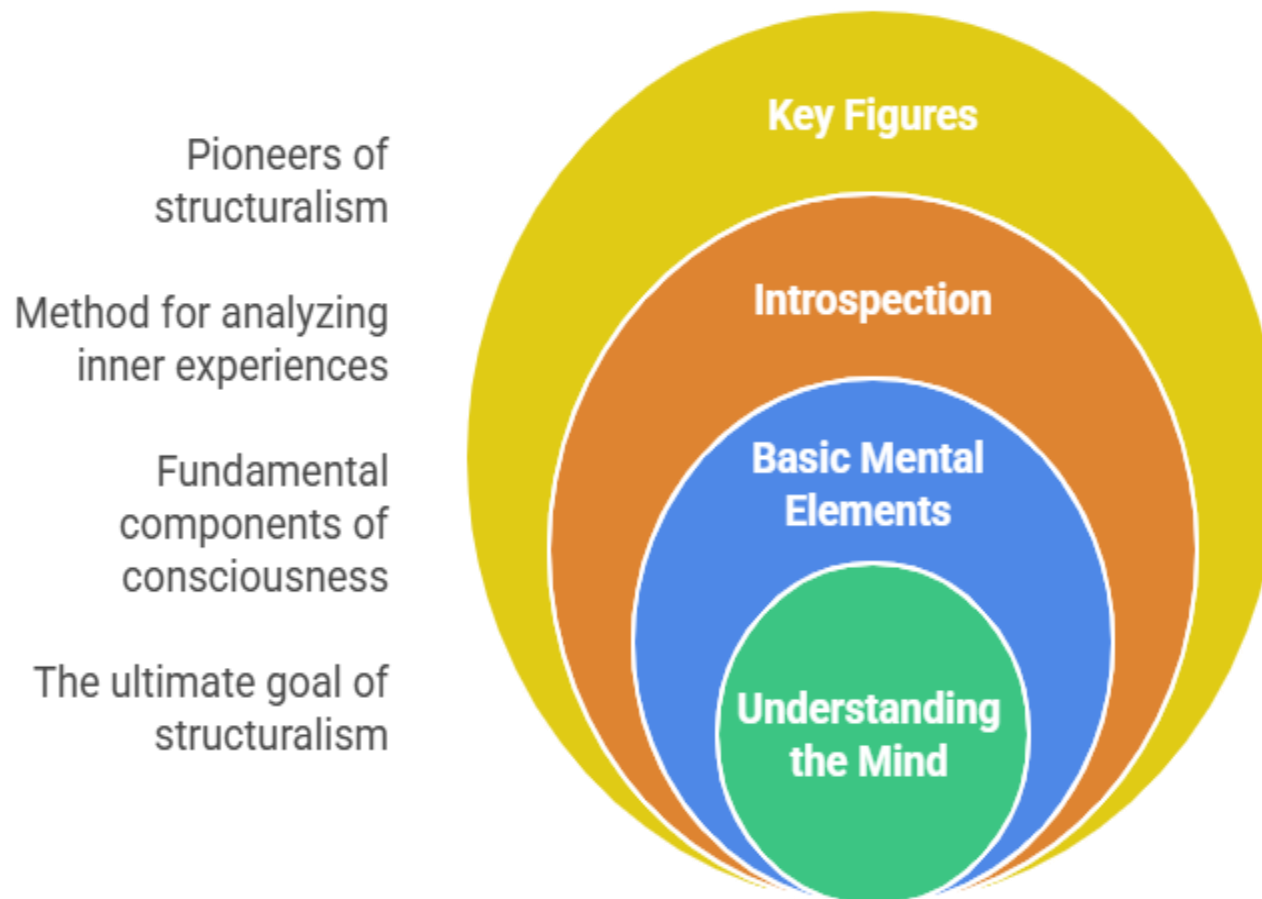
Pioneers of structuralism

Key Figures

Method for analyzing inner experiences

Introspection

Fundamental components of consciousness

Basic Mental Elements

The ultimate goal of structuralism

Understanding the Mind